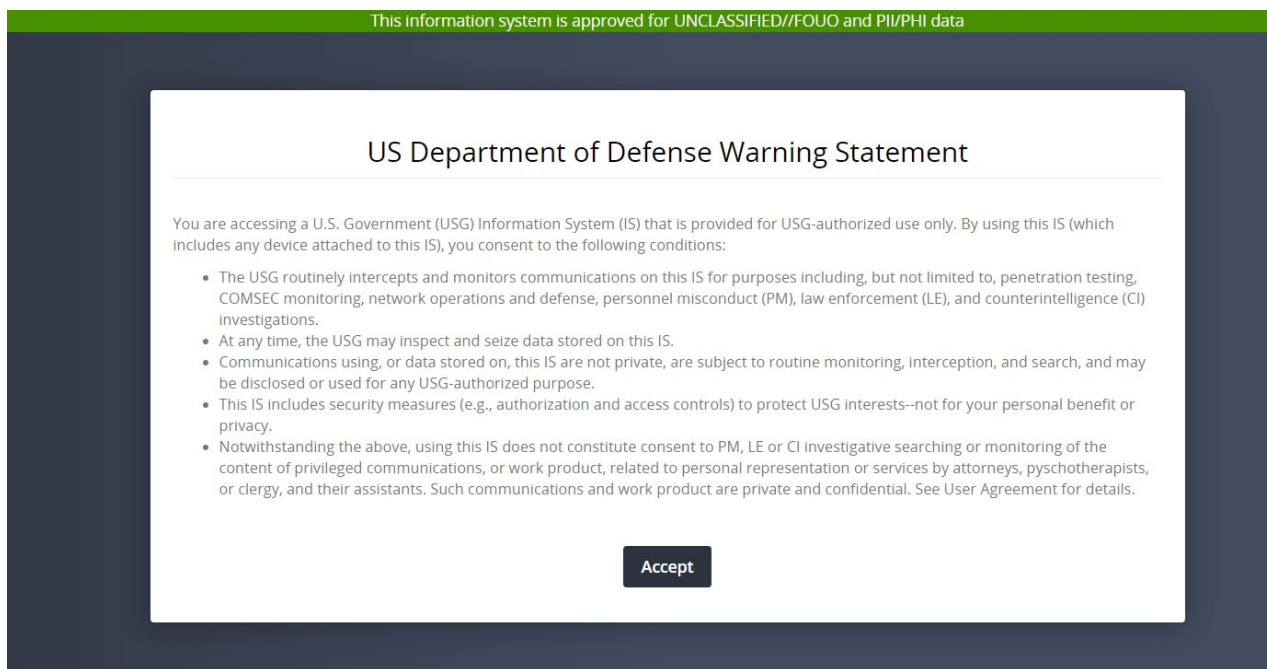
This information system is approved for UNCLASSIFIED//FOUO and PII/PHI data

US Department of Defense Warning Statement

You are accessing a U.S. Government (USG) Information System (IS) that is provided for USG-authorized use only. By using this IS (which includes any device attached to this IS), you consent to the following conditions:

- The USG routinely intercepts and monitors communications on this IS for purposes including, but not limited to, penetration testing, COMSEC monitoring, network operations and defense, personnel misconduct (PM), law enforcement (LE), and counterintelligence (CI) investigations.
- At any time, the USG may inspect and seize data stored on this IS.
- Communications using, or data stored on, this IS are not private, are subject to routine monitoring, interception, and search, and may be disclosed or used for any USG-authorized purpose.
- This IS includes security measures (e.g., authorization and access controls) to protect USG interests--not for your personal benefit or privacy.
- Notwithstanding the above, using this IS does not constitute consent to PM, LE or CI investigative searching or monitoring of the content of privileged communications, or work product, related to personal representation or services by attorneys, pyschotherapists, or clergy, and their assistants. Such communications and work product are private and confidential. See User Agreement for details.

Accept